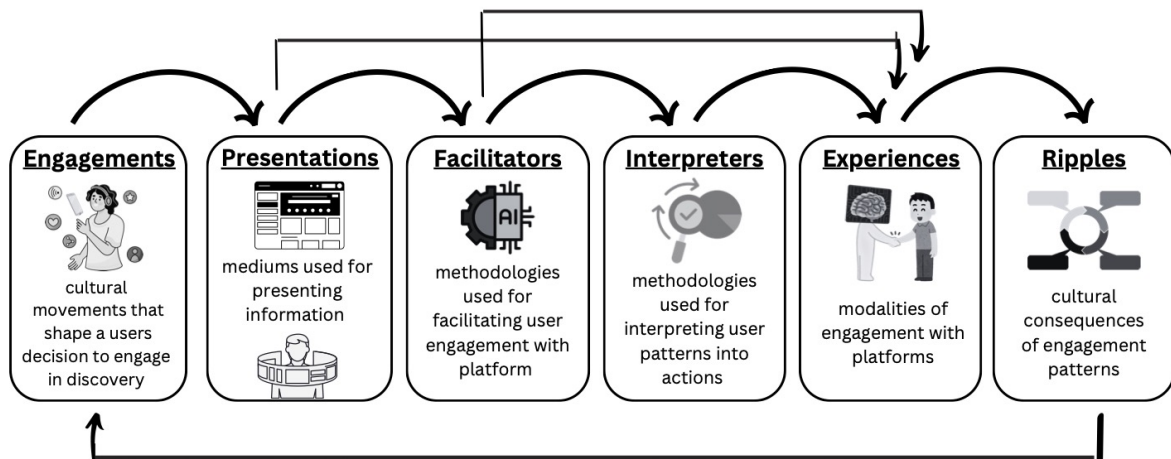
Engagements
cultural movements that shape a users decision to engage in discovery

Presentations
mediums used for presenting information

Facilitators
AI
methodologies used for facilitating user engagement with platform

Interpreters
methodologies used for interpreting user patterns into actions

Experiences
modalities of engagement with platforms

Ripples
cultural consequences of engagement patterns